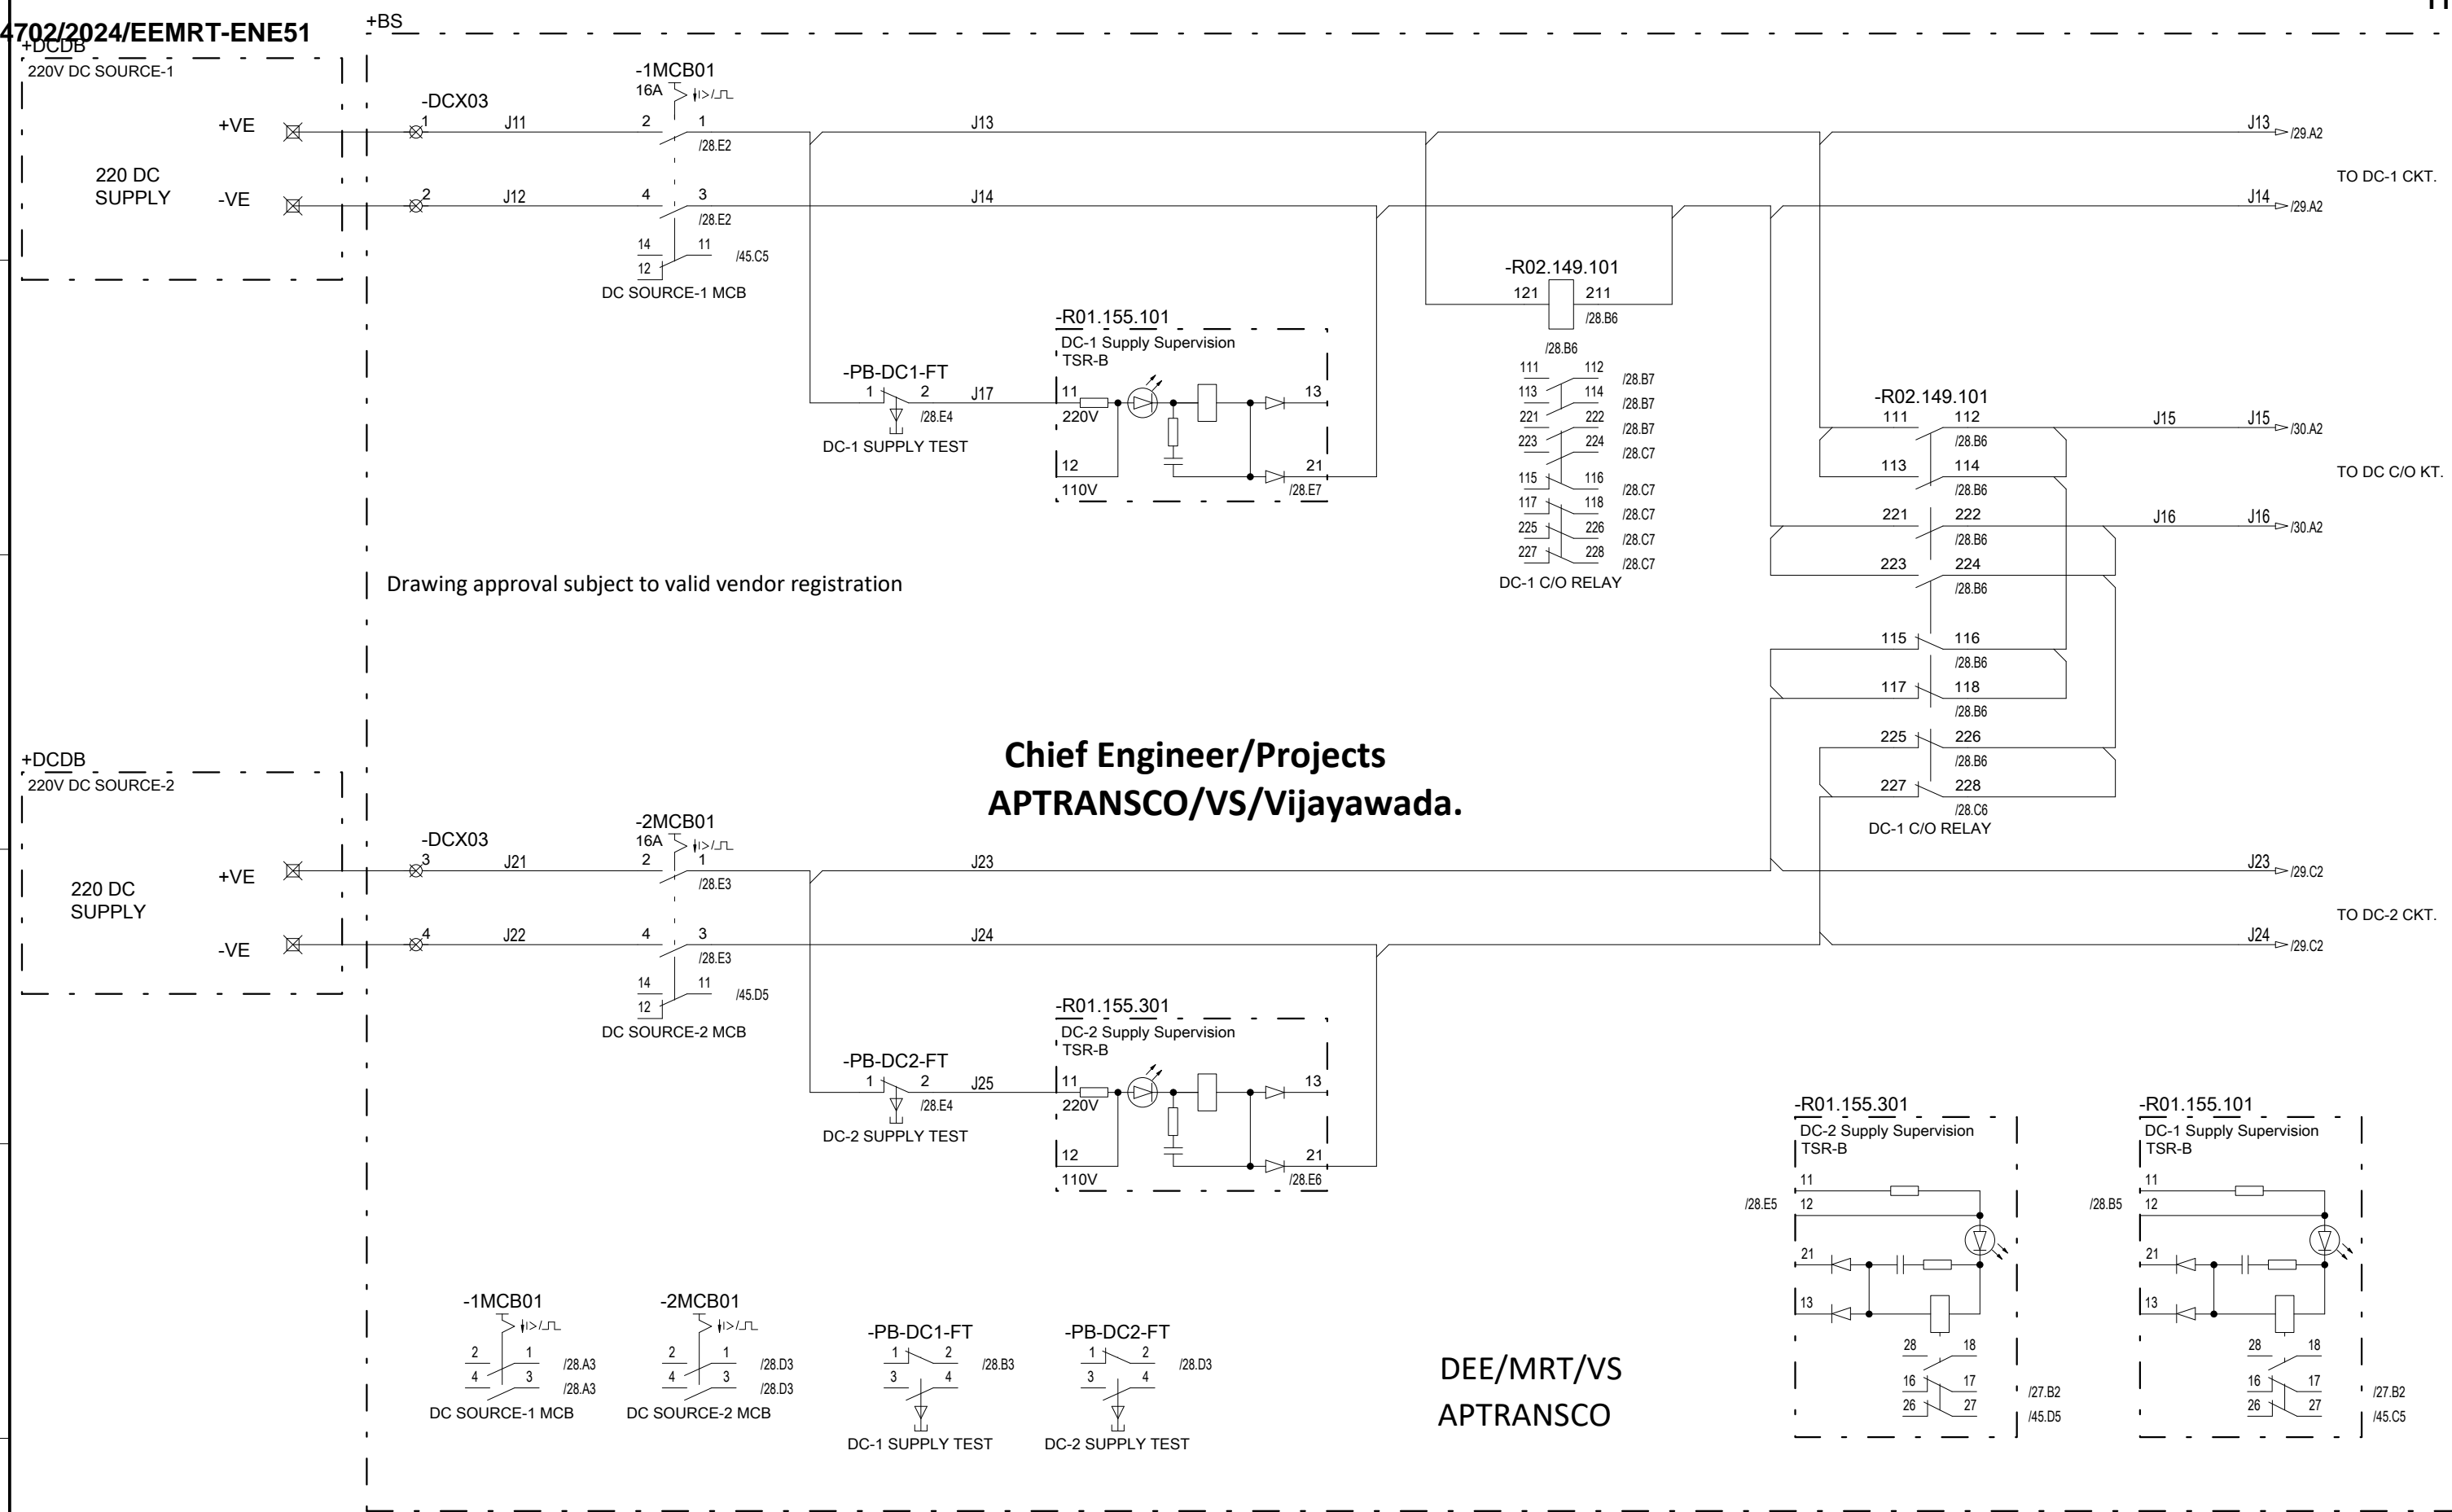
4702/2024/EEMRT-ENE51

+BS

+DCDB
220V DC SOURCE-1

220 DC
SUPPLY

+VE
-VE

-DCX03
1
2
J11
J12

-1MCB01
16A
2 1
/28.E2
4 3
/28.E2
14 11
12
/45.C5
DC SOURCE-1 MCB

J13
J14

J13 /29.A2
J14 /29.A2
TO DC-1 CKT.

-R02.149.101
121 211
/28.B6
/28.B6
111 112 /28.B7
113 114 /28.B7
221 222 /28.B7
223 224 /28.C7
115 116 /28.C7
117 118 /28.C7
225 226 /28.C7
227 228 /28.C7
DC-1 C/O RELAY

-R01.155.101
DC-1 Supply Supervision
TSR-B
11
220V
13
12
110V
21
/28.E7

-PB-DC1-FT
1 2
/28.E4
J17
DC-1 SUPPLY TEST

-R02.149.101
111 112
/28.B6
113 114
/28.B6
221 222
/28.B6
223 224
/28.B6
115 116
/28.B6
117 118
/28.B6
225 226
/28.B6
227 228
/28.C6
DC-1 C/O RELAY

J15
J15 /30.A2
TO DC C/O KT.
J16
J16 /30.A2

Drawing approval subject to valid vendor registration

Chief Engineer/Projects
APTRANSCO/VS/Vijayawada.

+DCDB
220V DC SOURCE-2

220 DC
SUPPLY

+VE
-VE

-DCX03
3
4
J21
J22

-2MCB01
16A
2 1
/28.E3
4 3
/28.E3
14 11
12
/45.D5
DC SOURCE-2 MCB

J23
J24
J23 /29.C2
J24 /29.C2
TO DC-2 CKT.

-R01.155.301
DC-2 Supply Supervision
TSR-B
11
220V
13
12
110V
21
/28.E6

-PB-DC2-FT
1 2
/28.E4
J25
DC-2 SUPPLY TEST

-1MCB01
2 1 /28.A3
4 3 /28.A3
DC SOURCE-1 MCB

-2MCB01
2 1 /28.D3
4 3 /28.D3
DC SOURCE-2 MCB

-PB-DC1-FT
1 2 /28.B3
3 4
DC-1 SUPPLY TEST

-PB-DC2-FT
1 2 /28.D3
3 4
DC-2 SUPPLY TEST

DEE/MRT/VS
APTRANSCO

-R01.155.301
DC-2 Supply Supervision
TSR-B
11
/28.E5 12
21
13
28 18
16 17 /27.B2
26 27 /45.D5

-R01.155.101
DC-1 Supply Supervision
TSR-B
11
/28.B5 12
21
13
28 18
16 17 /27.B2
26 27 /45.C5